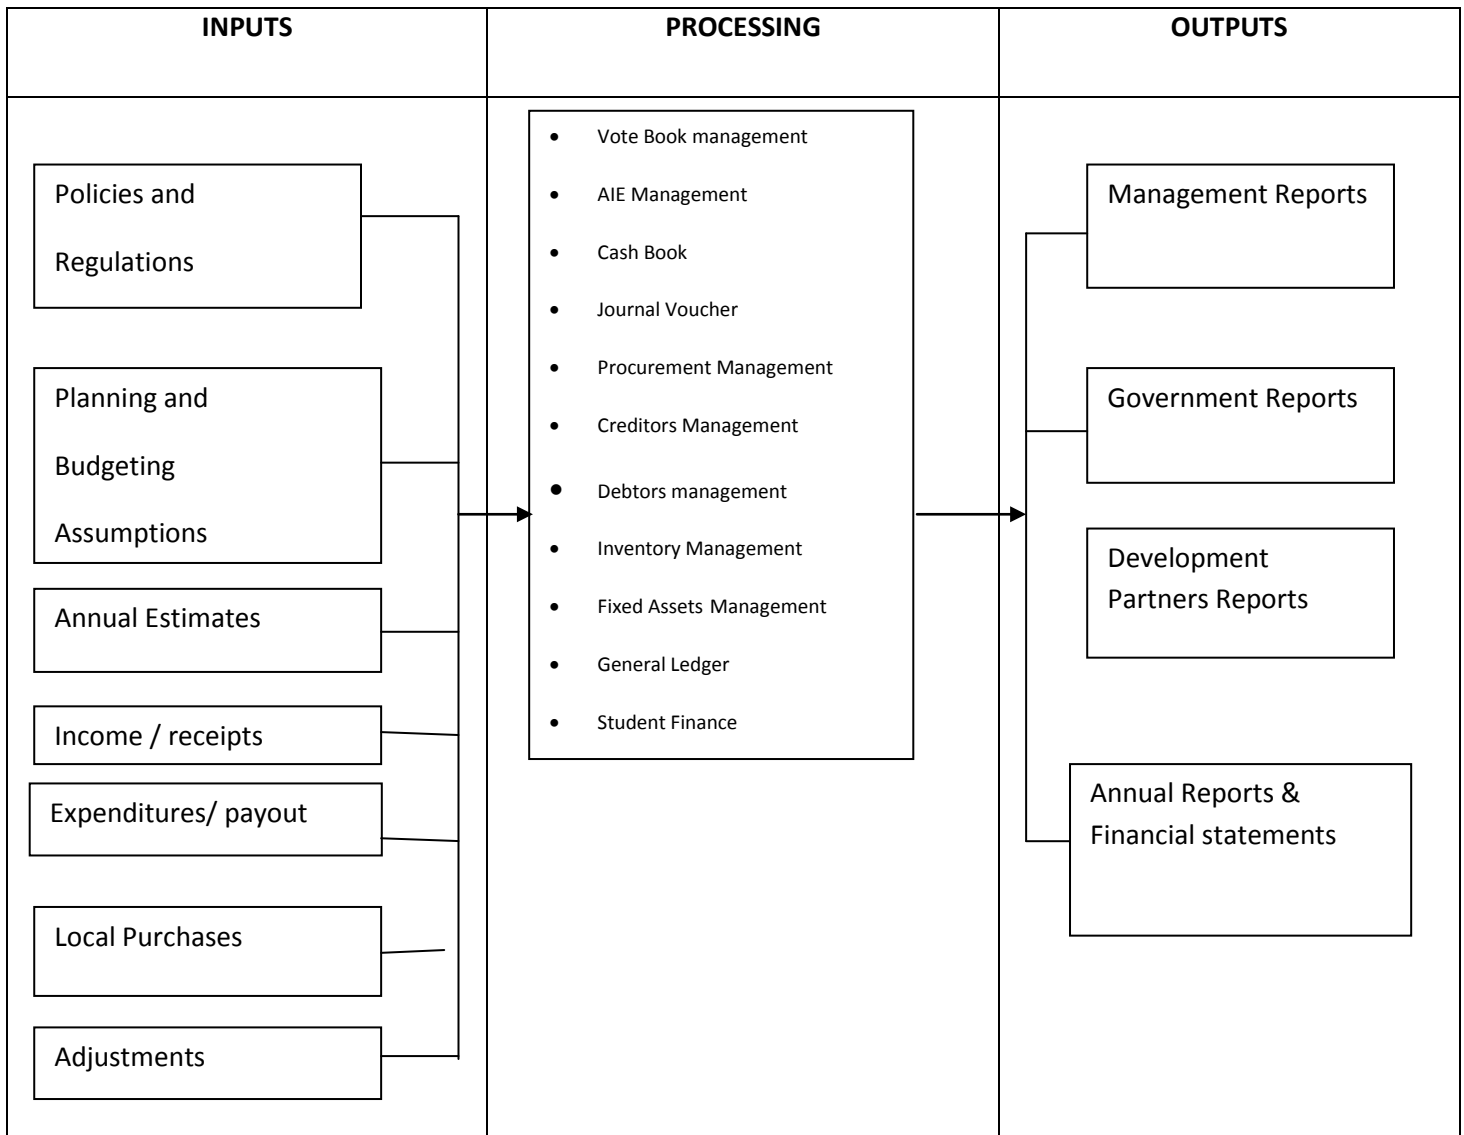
| INPUTS | PROCESSING | OUTPUTS |
|---|---|---|
| Policies and Regulations<br>Planning and Budgeting Assumptions<br>Annual Estimates<br>Income / receipts<br>Expenditures/ payout<br>Local Purchases<br>Adjustments | • Vote Book management<br>• AIE Management<br>• Cash Book<br>• Journal Voucher<br>• Procurement Management<br>• Creditors Management<br>• Debtors management<br>• Inventory Management<br>• Fixed Assets Management<br>• General Ledger<br>• Student Finance | Management Reports<br>Government Reports<br>Development Partners Reports<br>Annual Reports & Financial statements |